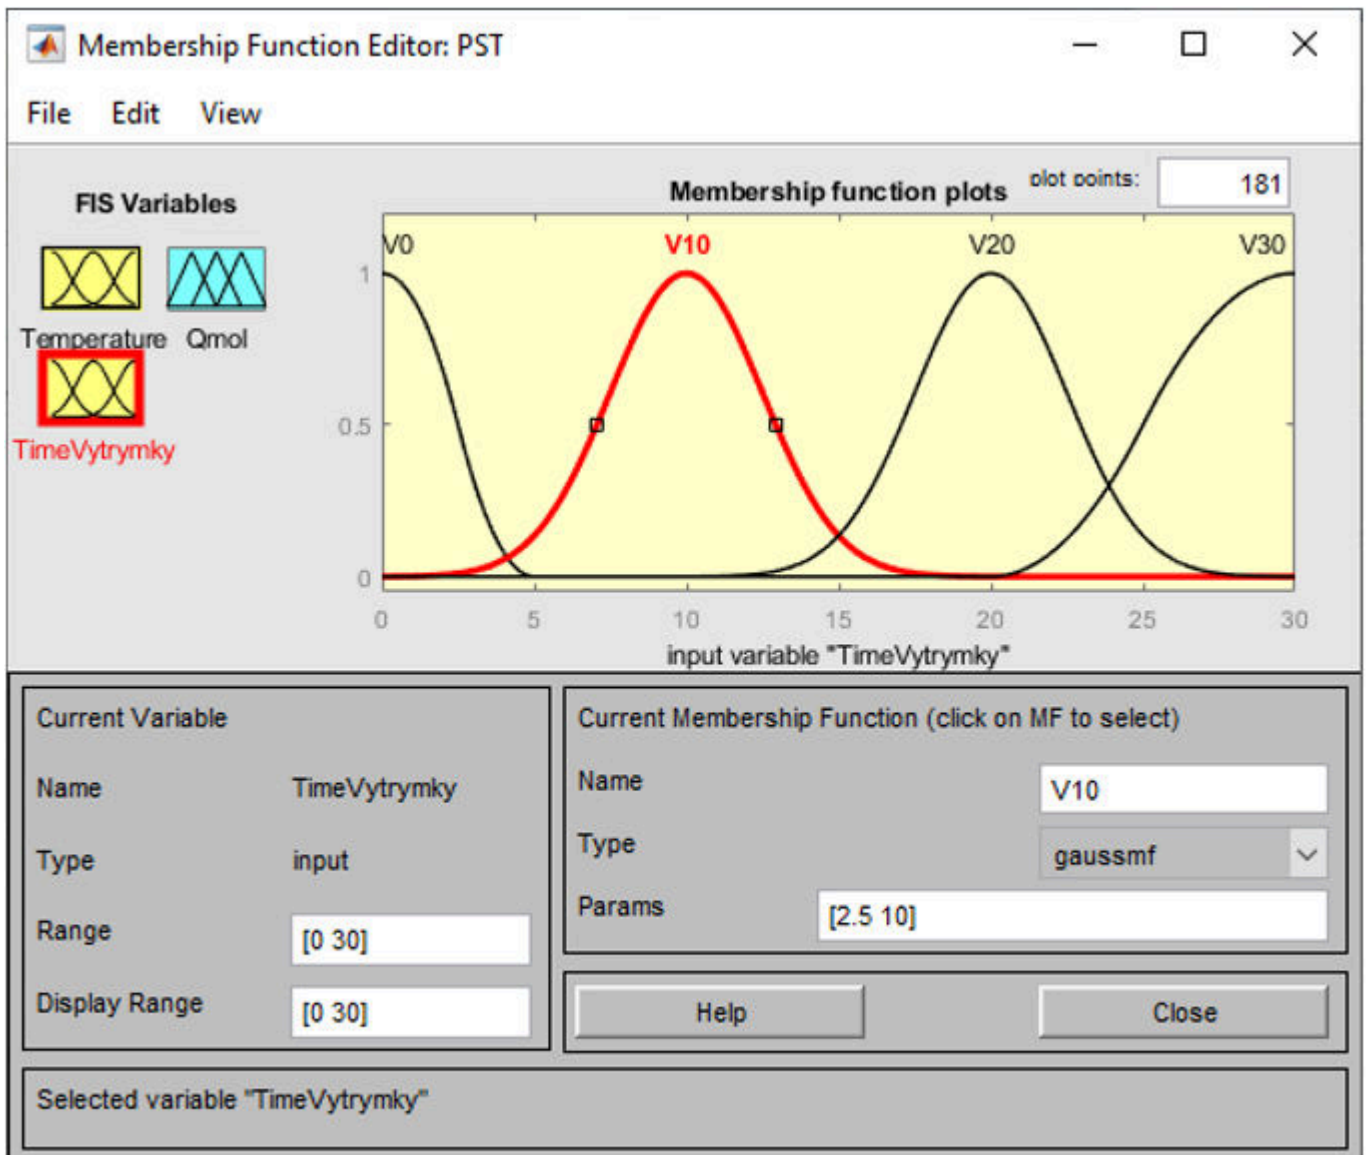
Membership Function Editor: PST

File Edit View

FIS Variables

Temperature Qmol

TimeVytrymky

Membership function plots

plot points: 181

V0 V10 V20 V30

1

0.5

0

0 5 10 15 20 25 30

input variable "TimeVytrymky"

Current Variable

Name TimeVytrymky

Type input

Range [0 30]

Display Range [0 30]

Current Membership Function (click on MF to select)

Name V10

Type gaussmf

Params [2.5 10]

Help

Close

Selected variable "TimeVytrymky"